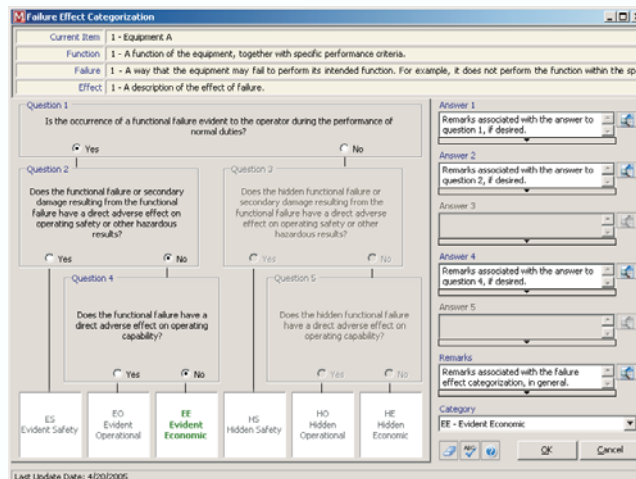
Failure Effect Categorization

| Current Item | 1 - Equipment A |
|---|---|
| Function | 1 - A function of the equipment, together with specific performance criteria. |
| Failure | 1 - A way that the equipment may fail to perform its intended function. For example, it does not perform the function within the sp |
| Effect | 1 - A description of the effect of failure. |

Question 1
Is the occurrence of a functional failure evident to the operator during the performance of normal duties?
Yes
No

Question 2
Does the functional failure or secondary damage resulting from the functional failure have a direct adverse effect on operating safety or other hazardous results?
Yes
No

Question 3
Does the hidden functional failure or secondary damage resulting from the functional failure have a direct adverse effect on operating safety or other hazardous results?
Yes
No

Question 4
Does the functional failure have a direct adverse effect on operating capability?
Yes
No

Question 5
Does the hidden functional failure have a direct adverse effect on operating capability?
Yes
No

ES
Evident Safety

EO
Evident Operational

EE
Evident Economic

HS
Hidden Safety

HO
Hidden Operational

HE
Hidden Economic

Answer 1
Remarks associated with the answer to question 1, if desired.

Answer 2
Remarks associated with the answer to question 2, if desired.

Answer 3

Answer 4
Remarks associated with the answer to question 4, if desired.

Answer 5

Remarks
Remarks associated with the failure effect categorization, in general.

Category
EE - Evident Economic

OK
Cancel

Last Update Date: 4/20/2005